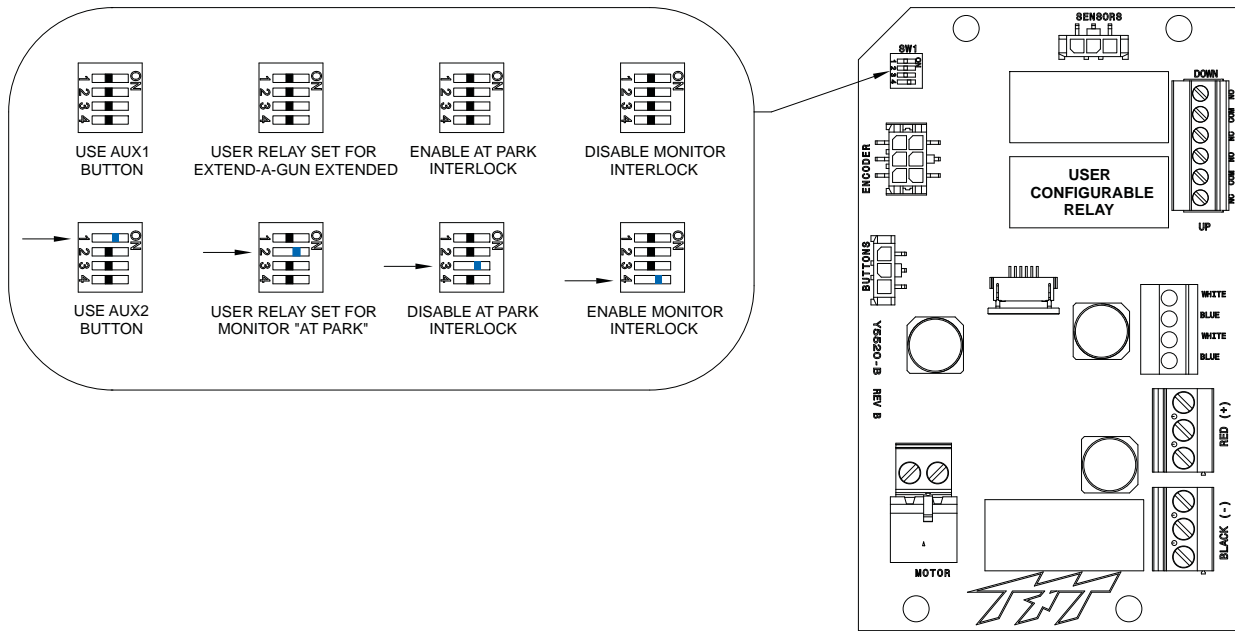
ON
1
2
3
4
USE AUX1 BUTTON

ON
1
2
3
4
USER RELAY SET FOR EXTEND-A-GUN EXTENDED

ON
1
2
3
4
ENABLE AT PARK INTERLOCK

ON
1
2
3
4
DISABLE MONITOR INTERLOCK

ON
1
2
3
4
USE AUX2 BUTTON

ON
1
2
3
4
USER RELAY SET FOR MONITOR "AT PARK"

ON
1
2
3
4
DISABLE AT PARK INTERLOCK

ON
1
2
3
4
ENABLE MONITOR INTERLOCK

SENSORS
SW1
ON
1 2 3 4
DOWN
NO
COM
NC
NO
COM
NC
ENCODER
USER CONFIGURABLE RELAY
UP
BUTTONS
WHITE
BLUE
WHITE
BLUE
Y6520-B
REV B
RED (+)
BLACK (-)
MOTOR